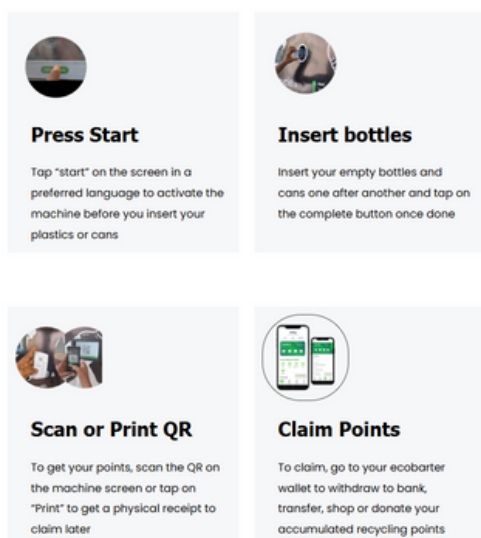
Press Start

Tap "start" on the screen in a preferred language to activate the machine before you insert your plastics or cans

Insert bottles

Insert your empty bottles and cans one after another and tap on the complete button once done

Scan or Print QR

To get your points, scan the QR on the machine screen or tap on "Print" to get a physical receipt to claim later

Claim Points

To claim, go to your ecobarter wallet to withdraw to bank, transfer, shop or donate your accumulated recycling points